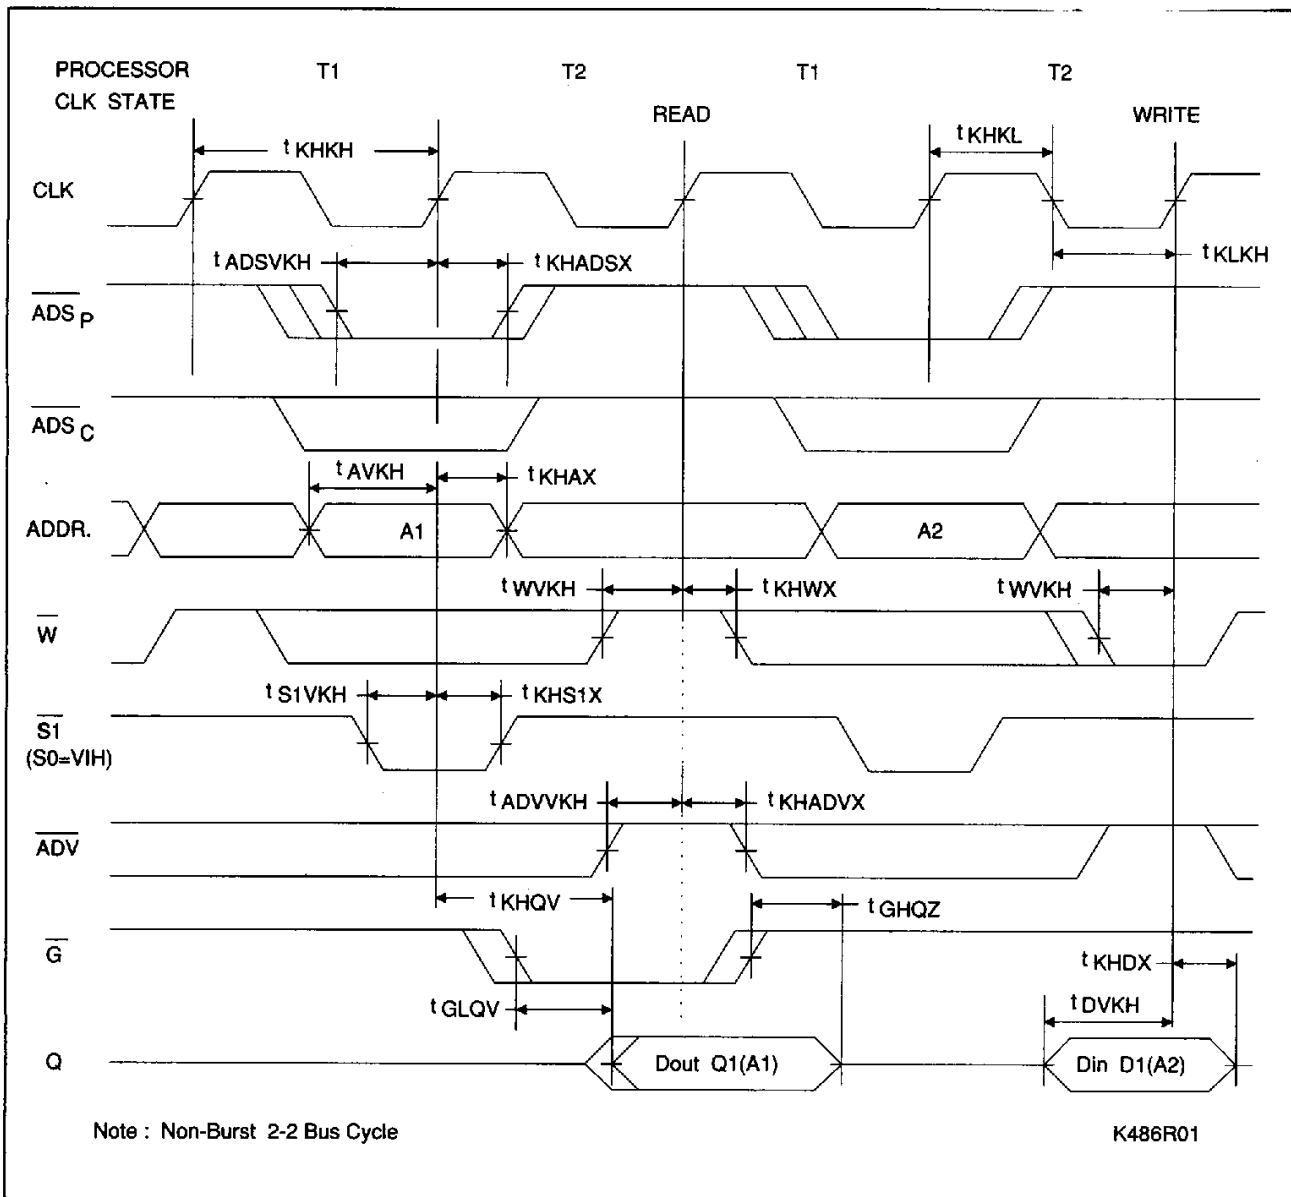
PROCESSOR CLK STATE

T1

T2

READ

T1

T2

WRITE

t KHKH

t KHKL

CLK

t ADSVKH

t KHADSX

t KLKH

$\overline{ADS}_P$

$\overline{ADS}_C$

t AVKH

t KHAX

ADDR.

A1

A2

t WVKH

t KHWX

t WVKH

$\overline{W}$

t S1VKH

t KHS1X

$\overline{S1}$ (S0=VIH)

t ADVVKH

t KHADVX

$\overline{ADV}$

t KHQV

t GHQZ

$\overline{G}$

t KHDX

t GLQV

t DVKH

Q

Dout Q1(A1)

Din D1(A2)

Note : Non-Burst 2-2 Bus Cycle

K486R01